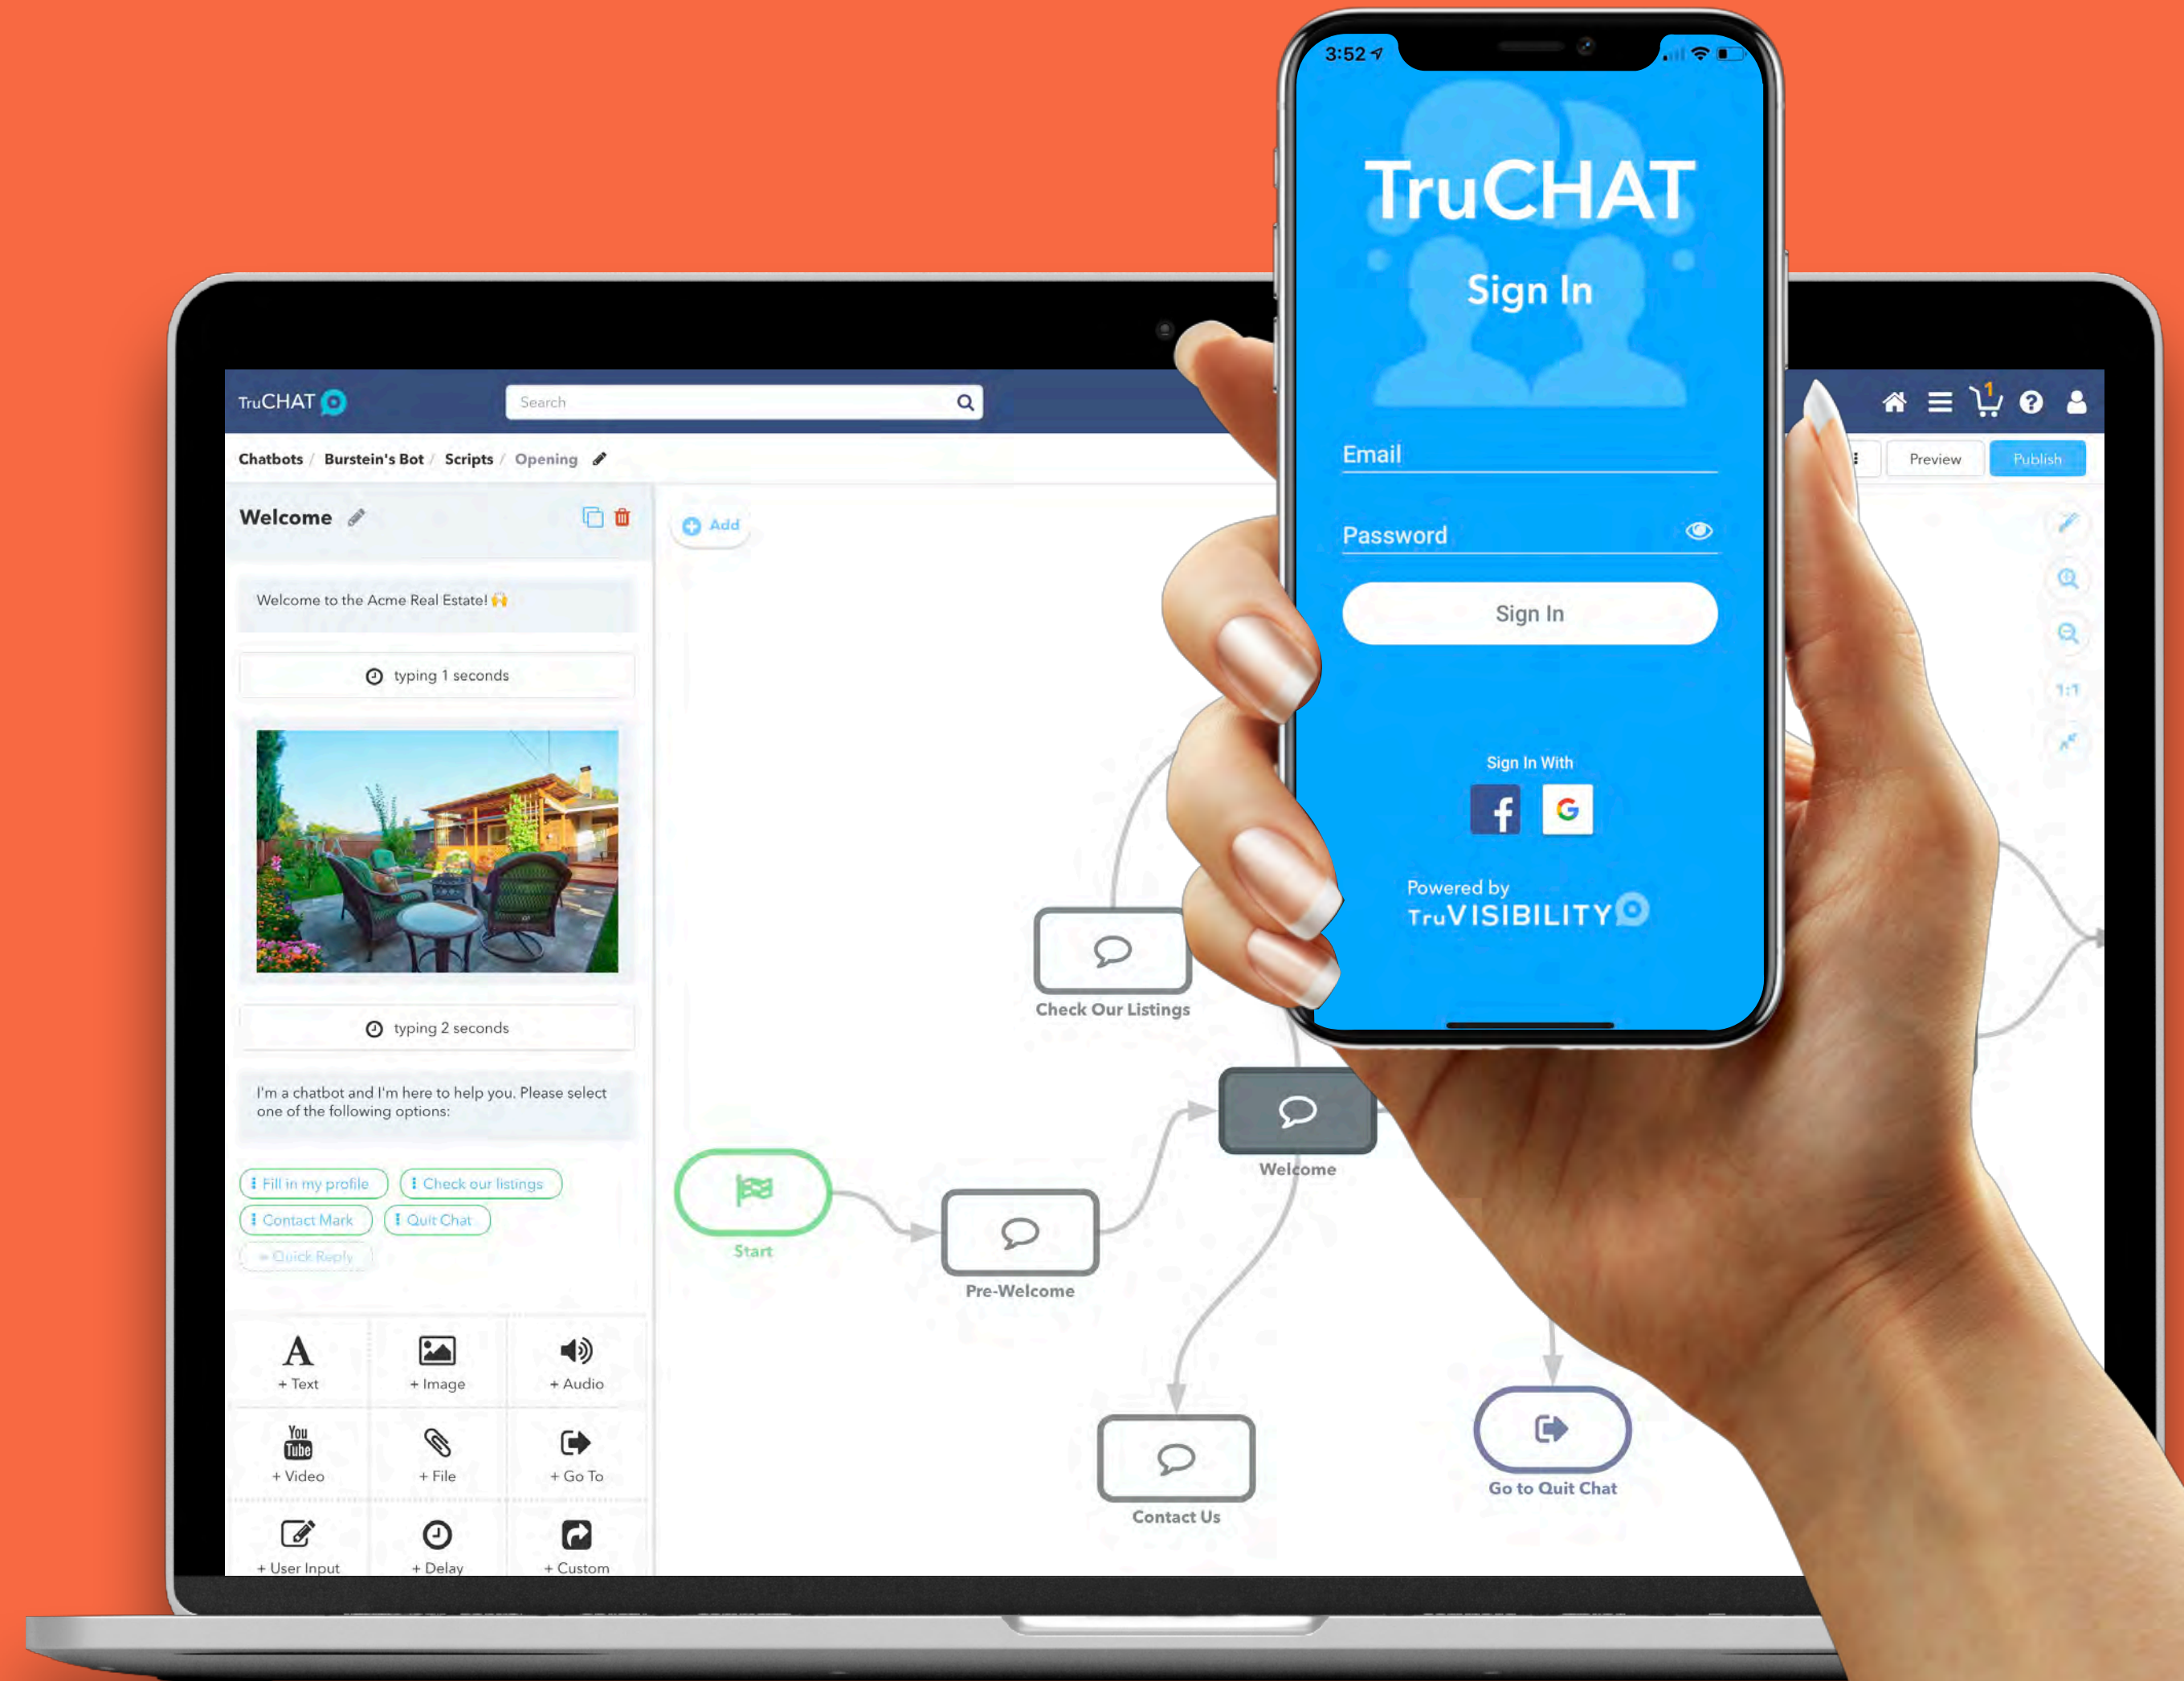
TruCHAT

Search

1

Chatbots / Burstein's Bot / Scripts / Opening

Preview Publish

Welcome

Add

Welcome to the Acme Real Estate! 🙌

typing 1 seconds

typing 2 seconds

I'm a chatbot and I'm here to help you. Please select one of the following options:

Fill in my profile
Check our listings
Contact Mark
Quit Chat
+ Quick Reply

+ Text
+ Image
+ Audio
+ Video
+ File
+ Go To
+ User Input
+ Delay
+ Custom

1:1

Check Our Listings

Welcome

Start

Pre-Welcome

Contact Us

Go to Quit Chat

3:52

TruCHAT

Sign In

Email

Password

Sign In

Sign In With

Powered by
TruVISIBILITY